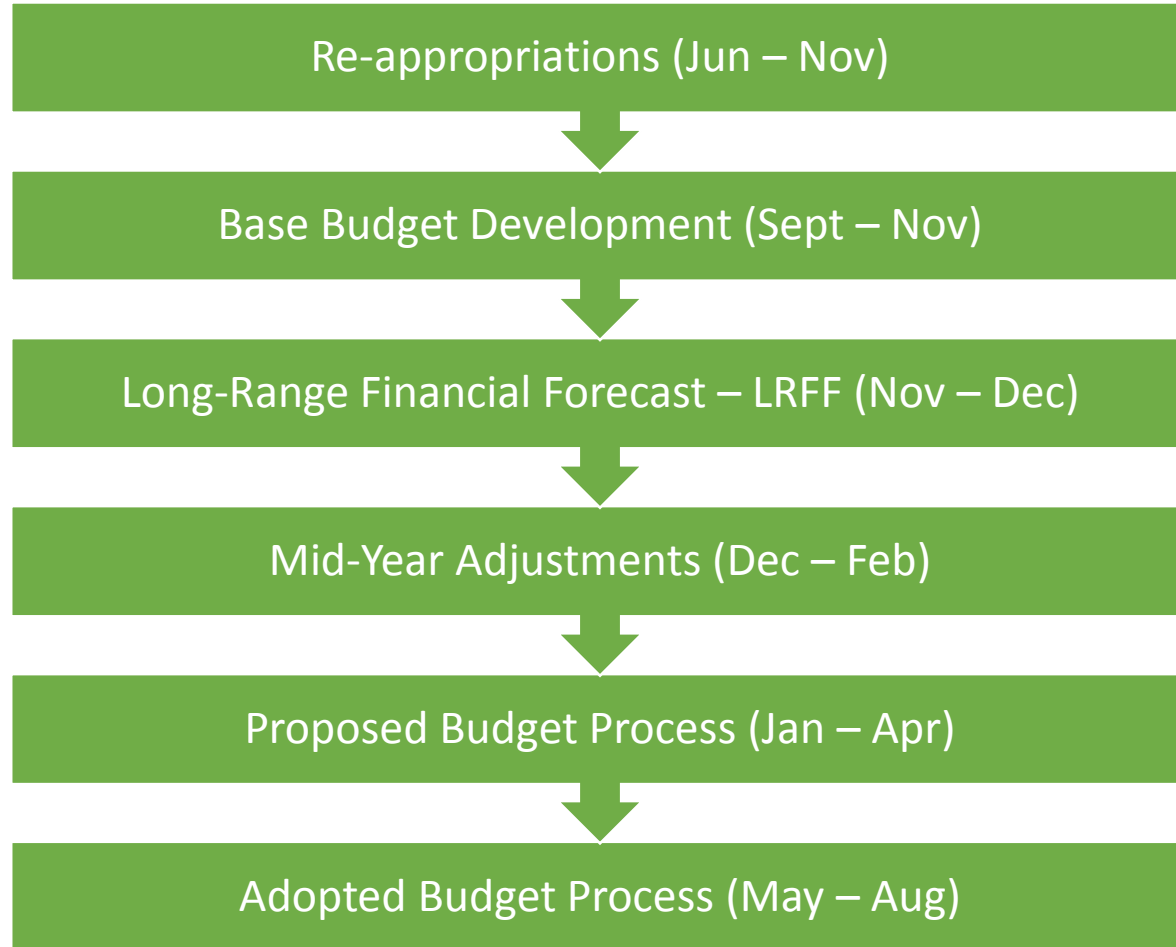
Re-appropriations (Jun – Nov)

Base Budget Development (Sept – Nov)

Long-Range Financial Forecast – LRFF (Nov – Dec)

Mid-Year Adjustments (Dec – Feb)

Proposed Budget Process (Jan – Apr)

Adopted Budget Process (May – Aug)